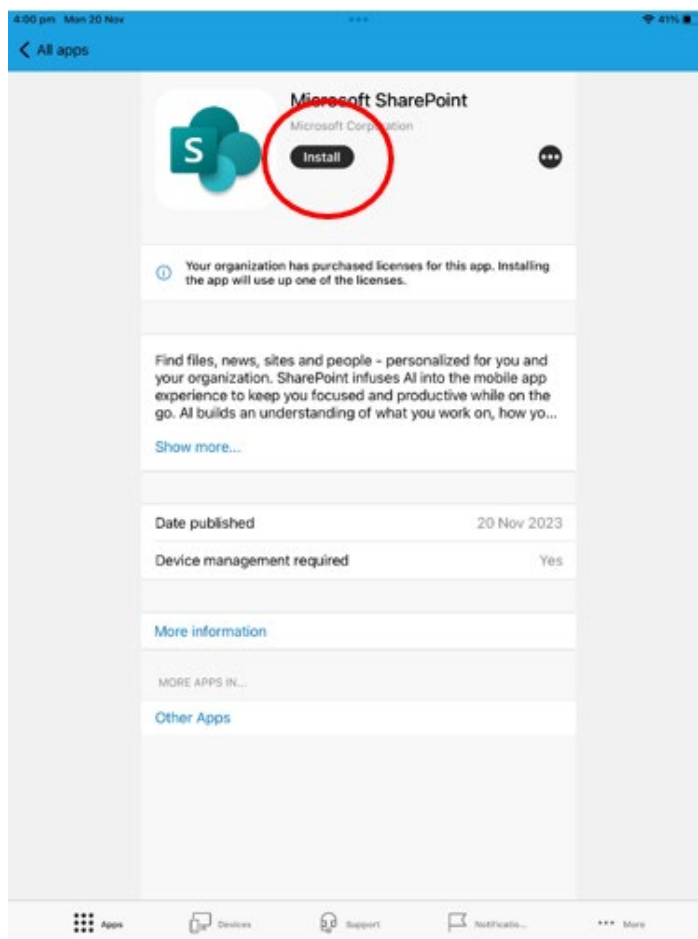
4:00 pm Mon 20 Nov

41%

All apps

Microsoft SharePoint

Microsoft Corporation

Install

S

Your organization has purchased licenses for this app. Installing the app will use up one of the licenses.

Find files, news, sites and people - personalized for you and your organization. SharePoint infuses AI into the mobile app experience to keep you focused and productive while on the go. AI builds an understanding of what you work on, how yo...

Show more...

| Date published | 20 Nov 2023 |
|---|---|
| Device management required | Yes |

More information

MORE APPS IN...

Other Apps

Apps Devices Support Notificatio... More